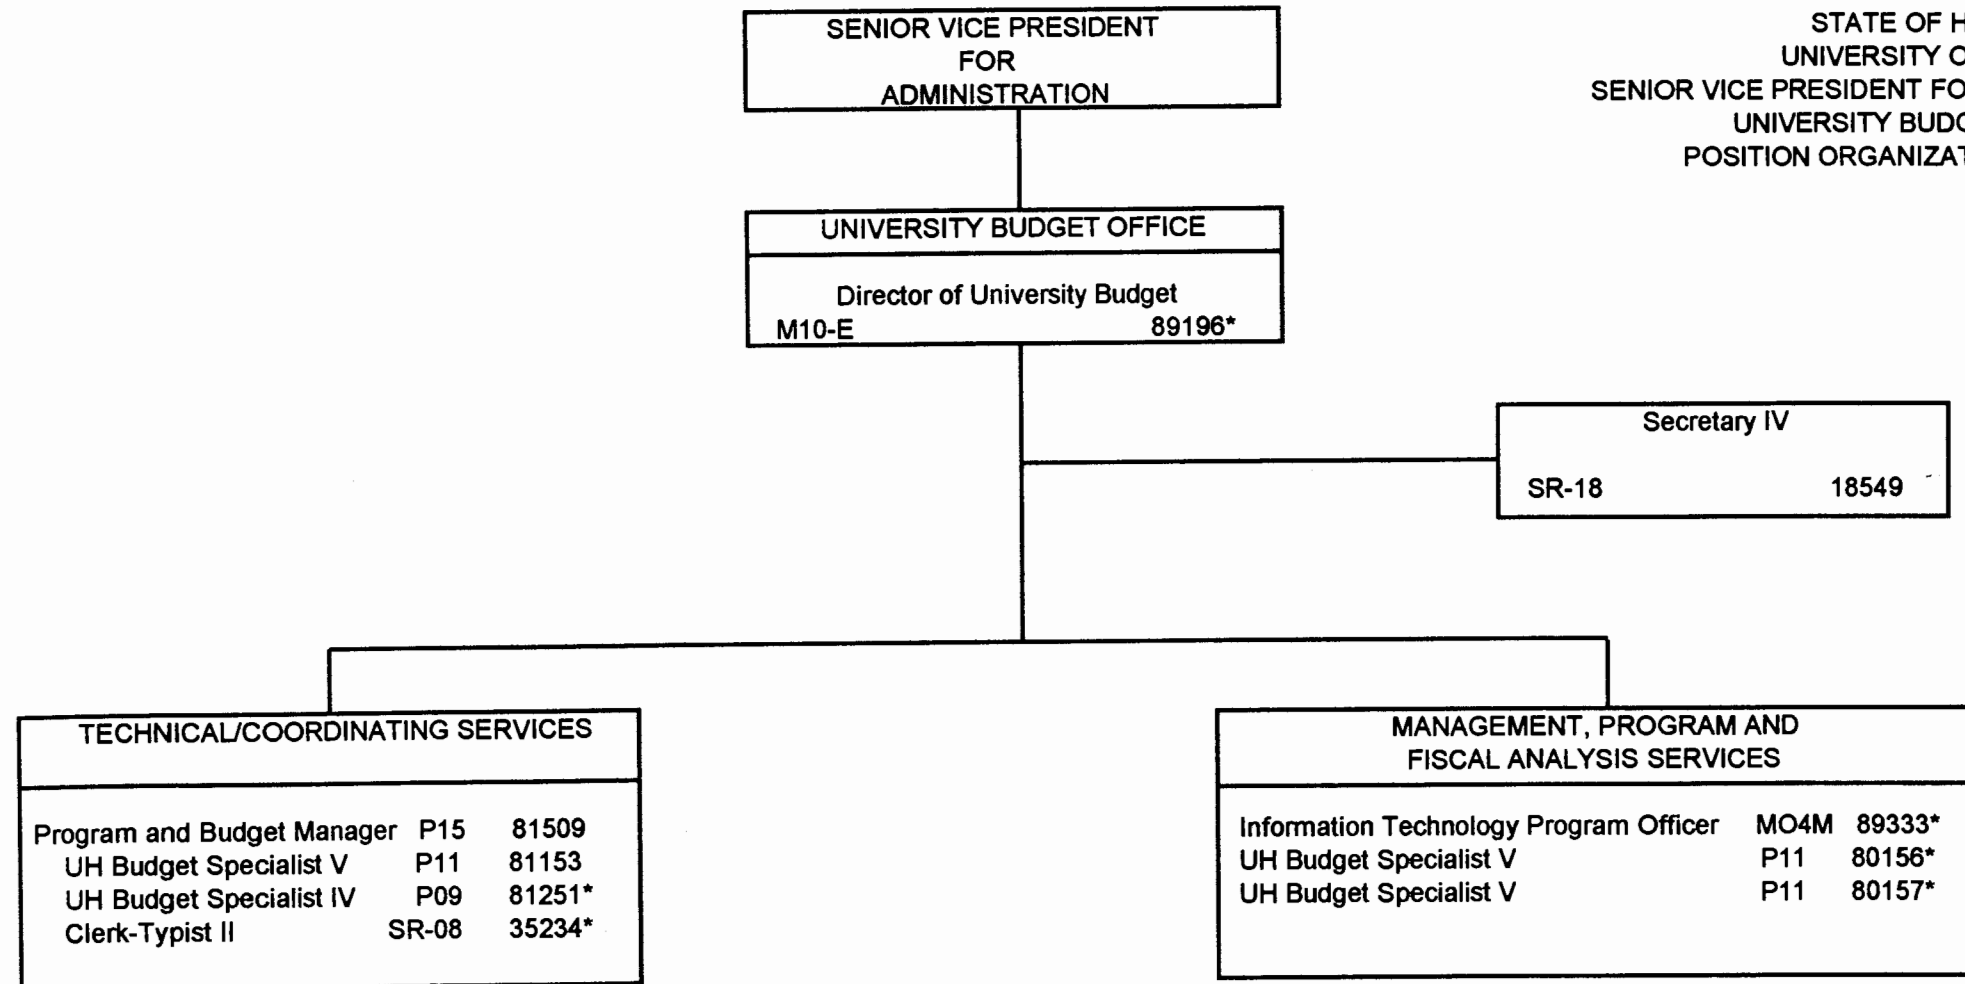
STATE OF H
UNIVERSITY O
SENIOR VICE PRESIDENT FO
UNIVERSITY BUDG
POSITION ORGANIZAT

SENIOR VICE PRESIDENT
FOR
ADMINISTRATION

UNIVERSITY BUDGET OFFICE

Director of University Budget
M10-E 89196*

Secretary IV

SR-18 18549

TECHNICAL/COORDINATING SERVICES

| | | |
|---|---|---|
| Program and Budget Manager | P15 | 81509 |
| UH Budget Specialist V | P11 | 81153 |
| UH Budget Specialist IV | P09 | 81251* |
| Clerk-Typist II | SR-08 | 35234* |

MANAGEMENT, PROGRAM AND
FISCAL ANALYSIS SERVICES

| | | |
|---|---|---|
| Information Technology Program Officer | MO4M | 89333* |
| UH Budget Specialist V | P11 | 80156* |
| UH Budget Specialist V | P11 | 80157* |